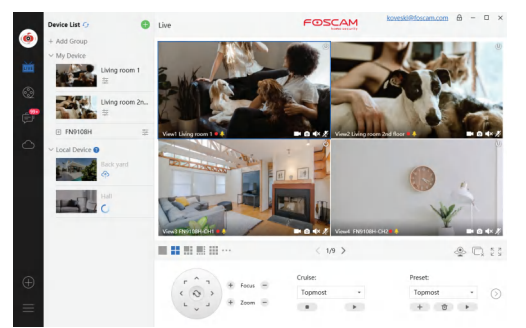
Device List

+ Add Group

My Device

Living room 1

Living room 2n...

FN9108H

Local Device

Back yard

Hall

99+

Live

FOSCAM

koveski@foscam.com

View1 Living room 1

View2 Living room 2nd floor

View3 FN9108H-CH1

View4 FN9108H-CH2

1/9

Focus

Zoom

Cruise:

Topmost

Preset:

Topmost